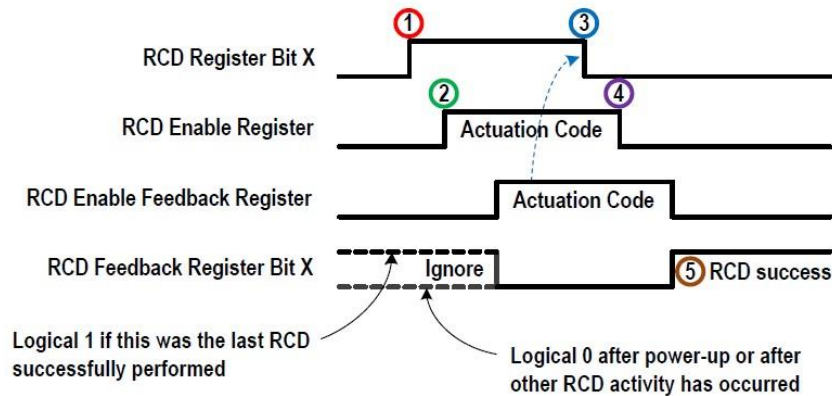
1
3
RCD Register Bit X
2
4
RCD Enable Register
Actuation Code
RCD Enable Feedback Register
Actuation Code
RCD Feedback Register Bit X
Ignore
5 RCD success
Logical 1 if this was the last RCD successfully performed
Logical 0 after power-up or after other RCD activity has occurred